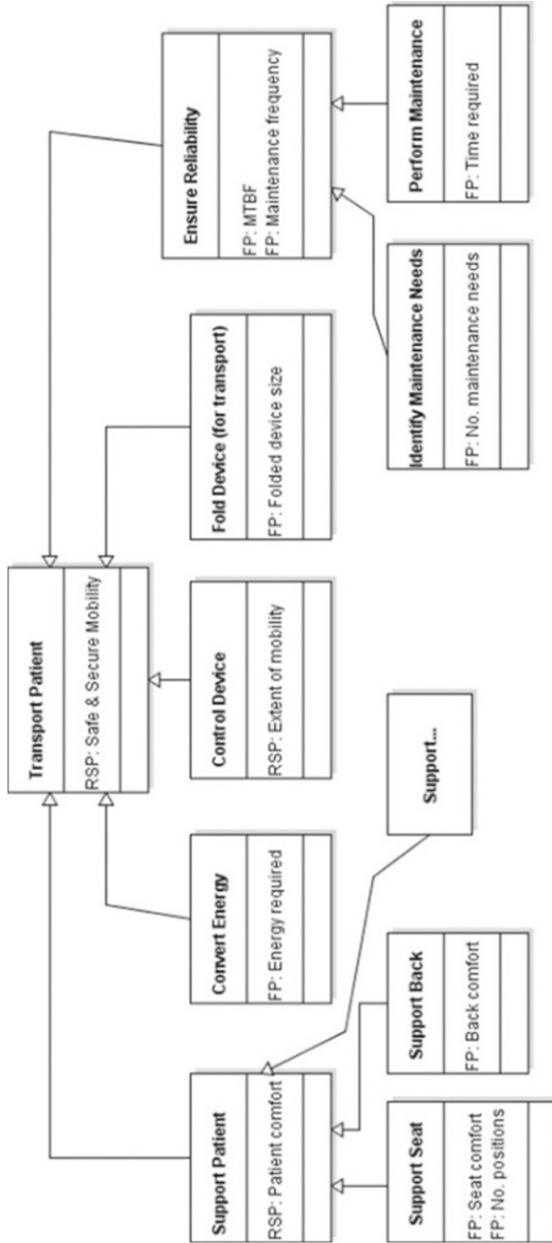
Transport Patient
RSP: Safe & Secure Mobility

Support Patient
RSP: Patient comfort

Convert Energy
FP: Energy required

Control Device
RSP: Extent of mobility

Fold Device (for transport)
FP: Folded device size

Ensure Reliability
FP: MTBF
FP: Maintenance frequency

Support Seat
FP: Seat comfort
FP: No. positions

Support Back
FP: Back comfort

Support...

Identify Maintenance Needs
FP: No. maintenance needs

Perform Maintenance
FP: Time required